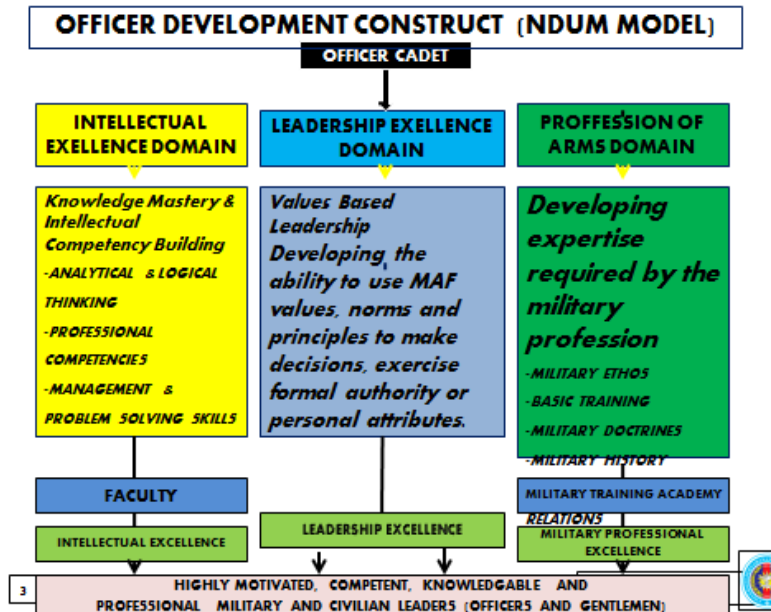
OFFICER DEVELOPMENT CONSTRUCT (NDUM MODEL)

OFFICER CADET

INTELLECTUAL EXELLENCE DOMAIN

LEADERSHIP EXELLENCE DOMAIN

PROFFESSION OF ARMS DOMAIN

Knowledge Mastery & Intellectual Competency Building
-ANALYTICAL & LOGICAL THINKING
-PROFESSIONAL COMPETENCIES
-MANAGEMENT & PROBLEM SOLVING SKILLS

Values Based Leadership
Developing, the ability to use MAF values, norms and principles to make decisions, exercise formal authority or personal attributes.

Developing expertise required by the military profession
-MILITARY ETHOS
-BASIC TRAINING
-MILITARY DOCTRINES
-MILITARY HISTORY

FACULTY

MILITARY TRAINING ACADEMY RELATIONS

INTELLECTUAL EXCELLENCE

LEADERSHIP EXCELLENCE

MILITARY PROFESSIONAL EXCELLENCE

3

HIGHLY MOTIVATED, COMPETENT, KNOWLEDGABLE AND PROFESSIONAL MILITARY AND CIVILIAN LEADERS (OFFICERS AND GENTLEMEN)